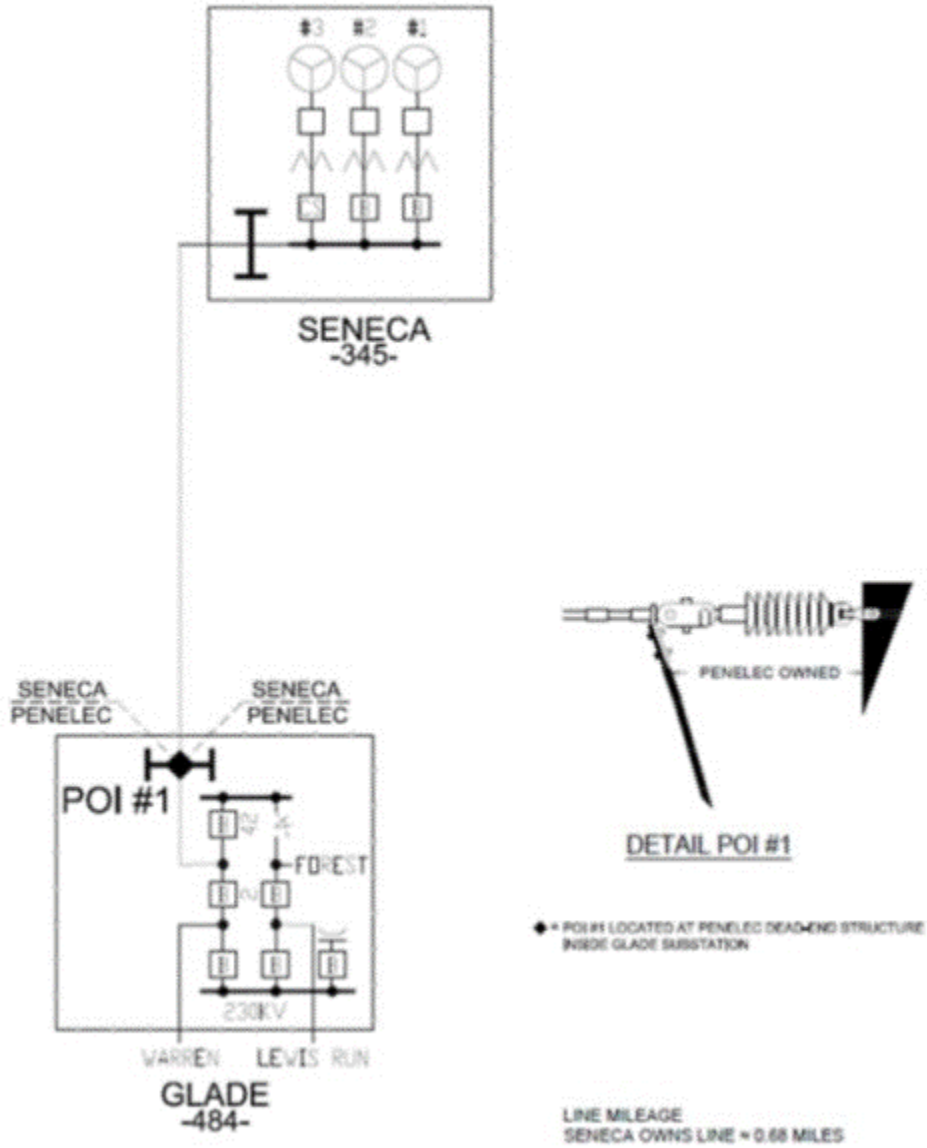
#3 #2 #1

SENECA
-345-

SENECA
PENELEC

SENECA
PENELEC

POI #1

FOREST

230KV

WARREN LEWIS RUN

GLADE
-484-

PENELEC OWNED

DETAIL POI #1

◆ = POI#1 LOCATED AT PENELEC DEAD-END STRUCTURE INSIDE GLADE SUBSTATION

LINE MILEAGE
SENECA OWNS LINE ≈ 0.68 MILES